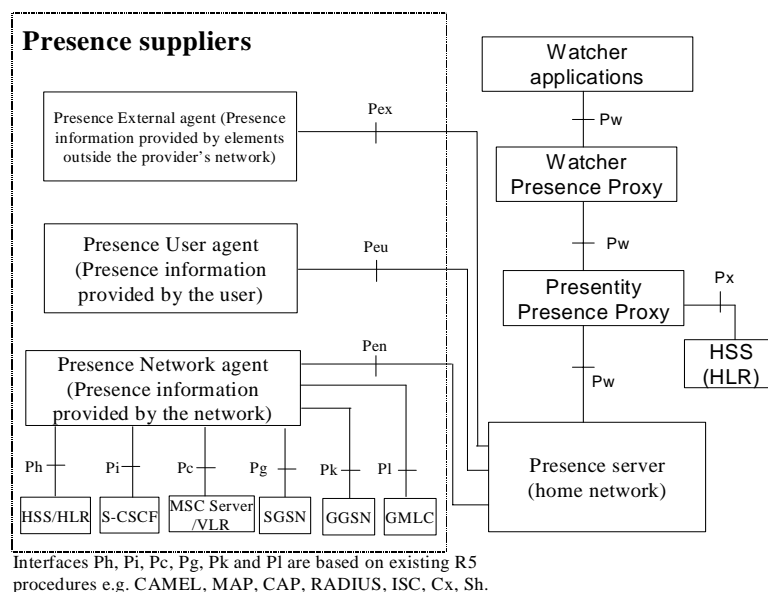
Presence suppliers

Presence External agent (Presence information provided by elements outside the provider's network)

Pex

Watcher applications

Pw

Watcher Presence Proxy

Pw

Presence User agent (Presence information provided by the user)

Peu

Presentity Presence Proxy

Px

HSS (HLR)

Presence Network agent (Presence information provided by the network)

Pen

Pw

Ph

Pi

Pc

Pg

Pk

Pl

HSS/HLR

S-CSCF

MSC Server /VLR

SGSN

GGSN

GMLC

Presence server (home network)

Interfaces Ph, Pi, Pc, Pg, Pk and Pl are based on existing R5 procedures e.g. CAMEL, MAP, CAP, RADIUS, ISC, Cx, Sh.